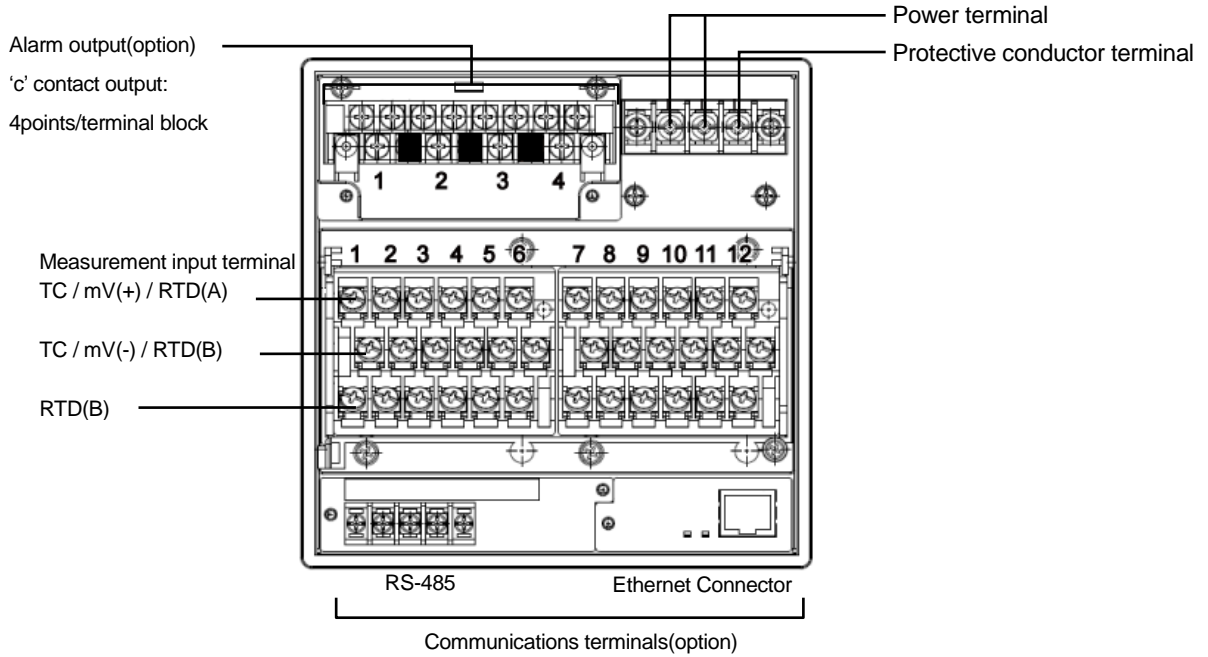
Alarm output(option)
'c' contact output:
4points/terminal block

Power terminal
Protective conductor terminal

1 2 3 4

Measurement input terminal
TC / mV(+) / RTD(A)

TC / mV(-) / RTD(B)

RTD(B)

1 2 3 4 5 6 7 8 9 10 11 12

RS-485
Ethernet Connector

Communications terminals(option)